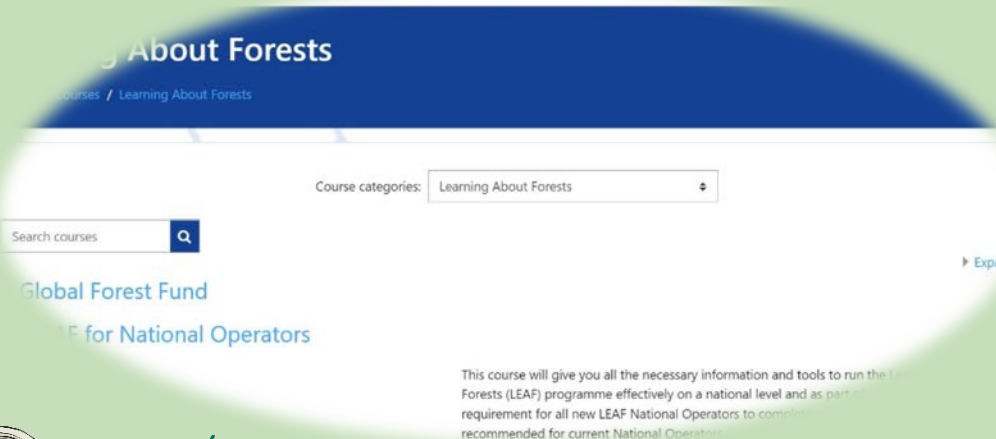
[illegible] About Forests

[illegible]ourses / Learning About Forests

Course categories: Learning About Forests

Search courses

Exp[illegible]

Global Forest Fund

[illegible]F for National Operators

This course will give you all the necessary information and tools to run the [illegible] Forests (LEAF) programme effectively on a national level and as part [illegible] requirement for all new LEAF National Operators to compl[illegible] recommended for current National Operators